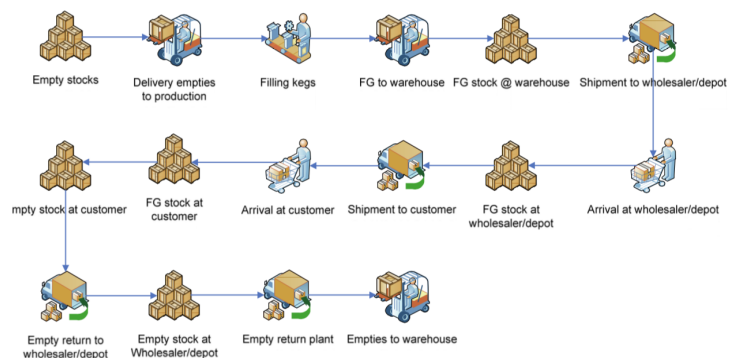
Empty stocks

Delivery empties to production

Filling kegs

FG to warehouse

FG stock @ warehouse

Shipment to wholesaler/depot

Arrival at wholesaler/depot

FG stock at wholesaler/depot

Shipment to customer

Arrival at customer

FG stock at customer

mpty stock at customer

Empty return to wholesaler/depot

Empty stock at Wholesaler/depot

Empty return plant

Empties to warehouse